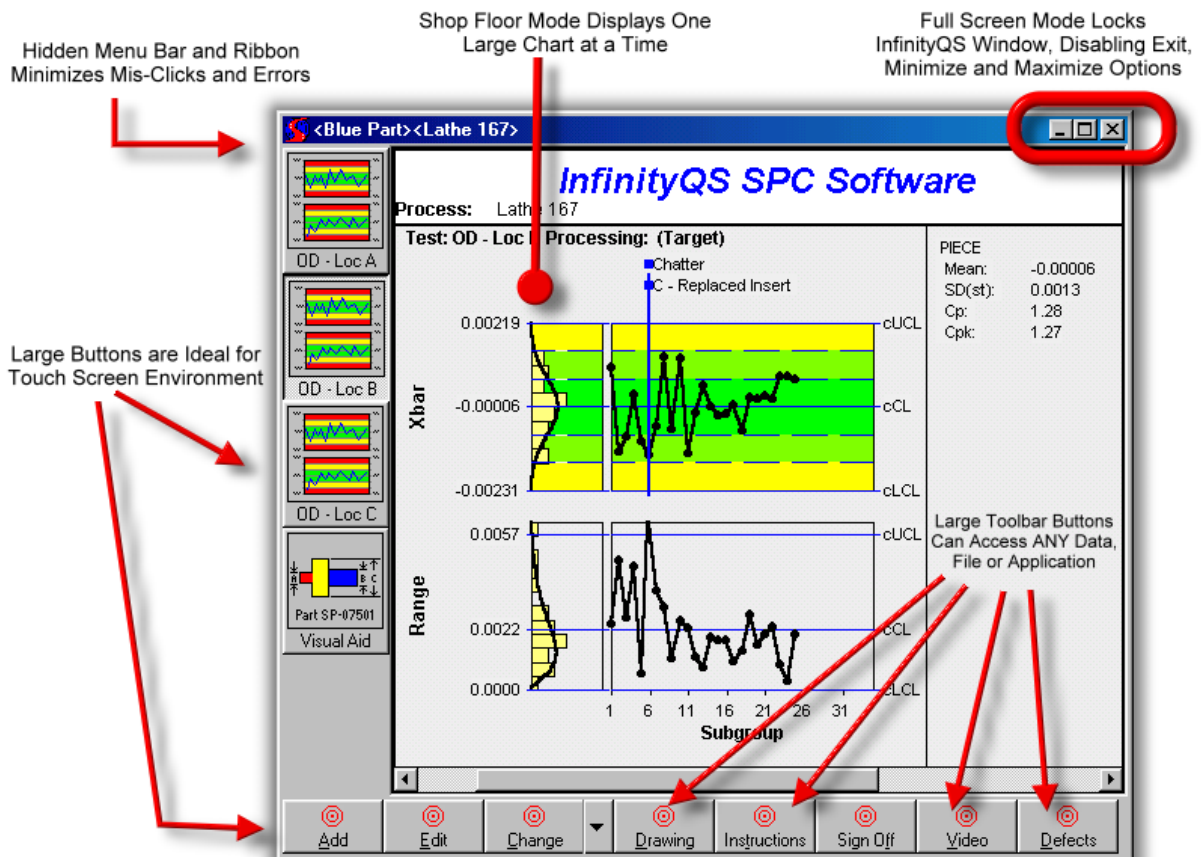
Hidden Menu Bar and Ribbon Minimizes Mis-Clicks and Errors

Shop Floor Mode Displays One Large Chart at a Time

Full Screen Mode Locks InfinityQS Window, Disabling Exit, Minimize and Maximize Options

<Blue Part><Lathe 167>

OD - Loc A

OD - Loc B

OD - Loc C

Part SP-07501

Visual Aid

Large Buttons are Ideal for Touch Screen Environment

InfinityQS SPC Software

Process: Lathe 167

Test: OD - Loc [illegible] Processing: (Target)

Chatter

C - Replaced Insert

PIECE

| | |
|---|---|
| Mean: | -0.00006 |
| SD(st): | 0.0013 |
| Cp: | 1.28 |
| Cpk: | 1.27 |

0.00219

-0.00006

-0.00231

Xbar

cUCL

cCL

cLCL

0.0057

0.0022

0.0000

Range

cUCL

cCL

cLCL

1 6 11 16 21 26 31

Subgroup

Large Toolbar Buttons Can Access ANY Data, File or Application

Add

Edit

Change

Drawing

Instructions

Sign Off

Video

Defects